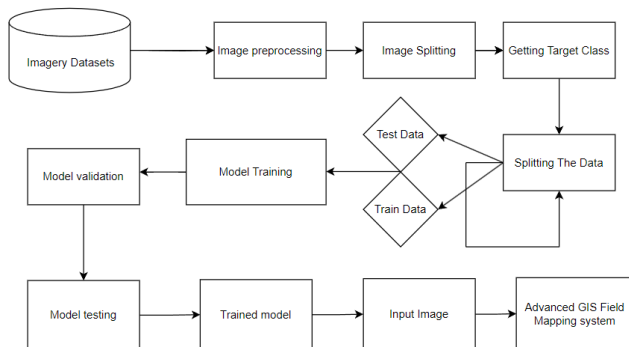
Imagery Datasets

Image preprocessing

Image Splitting

Getting Target Class

Splitting The Data

Test Data

Train Data

Model Training

Model validation

Model testing

Trained model

Input Image

Advanced GIS Field Mapping system